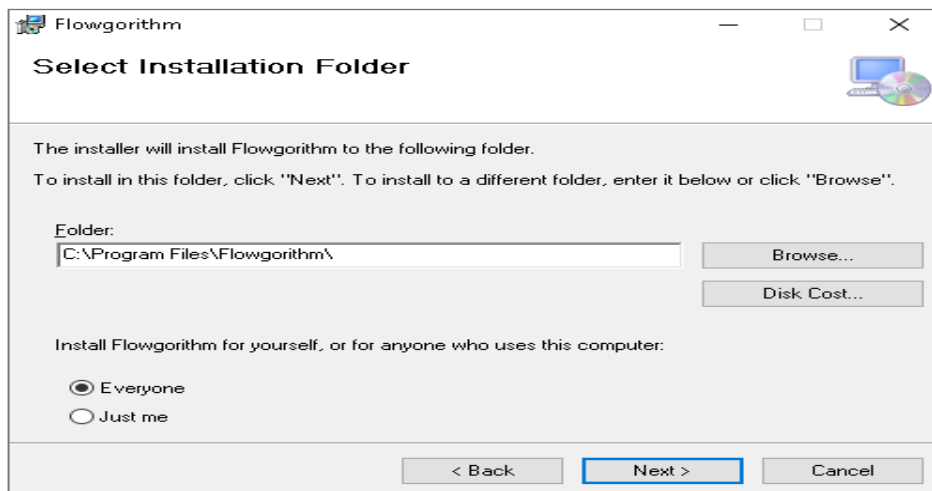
Flowgorithm

Select Installation Folder

The installer will install Flowgorithm to the following folder.

To install in this folder, click "Next". To install to a different folder, enter it below or click "Browse".

Folder:

C:\Program Files\Flowgorithm\

Browse...

Disk Cost...

Install Flowgorithm for yourself, or for anyone who uses this computer:

Everyone

Just me

< Back

Next >

Cancel